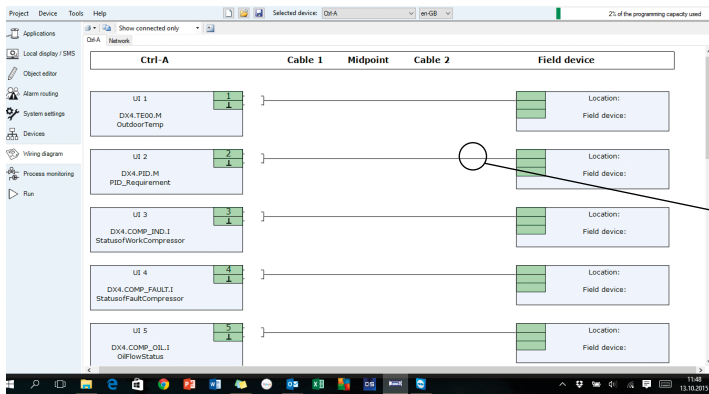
Project Device Tools Help

Selected device: Ctrl-A

en-GB

2% of the programming capacity used

Show connected only

Ctrl-A Network

Applications

Local display / SMS

Object editor

Alarm routing

System settings

Devices

Wiring diagram

Process monitoring

Run

Ctrl-A

Cable 1

Midpoint

Cable 2

Field device

UI 1
DX4.TE00.M
OutdoorTemp

1
⊥

Location:
Field device:

UI 2
DX4.PID.M
PID_Requirement

2
⊥

Location:
Field device:

UI 3
DX4.COMP_IND.I
StatusofWorkCompressor

3
⊥

Location:
Field device:

UI 4
DX4.COMP_FAULT.I
StatusofFaultCompressor

4
⊥

Location:
Field device:

UI 5
DX4.COMP_OIL.I
OilFlowStatus

5
⊥

Location:
Field device:

11:48
13.10.2015